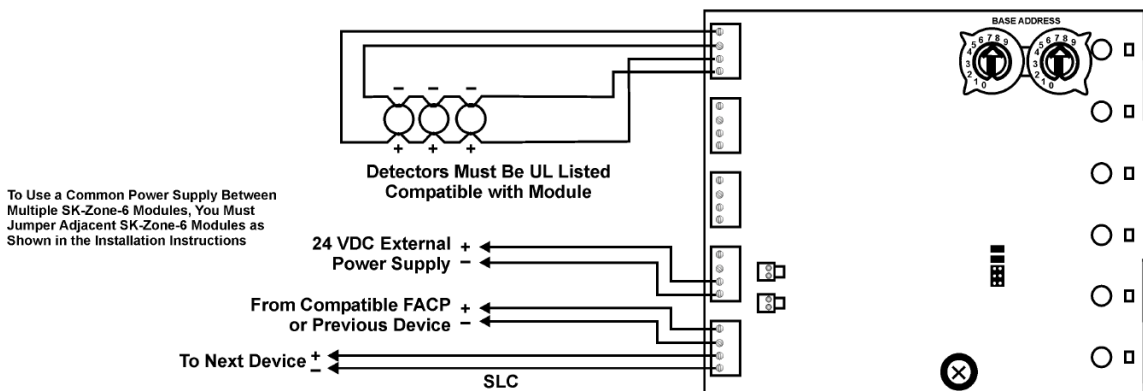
BASE ADDRESS

− − −

+ + +

Detectors Must Be UL Listed Compatible with Module

To Use a Common Power Supply Between Multiple SK-Zone-6 Modules, You Must Jumper Adjacent SK-Zone-6 Modules as Shown in the Installation Instructions

24 VDC External + Power Supply −

From Compatible FACP + or Previous Device −

To Next Device + −

SLC